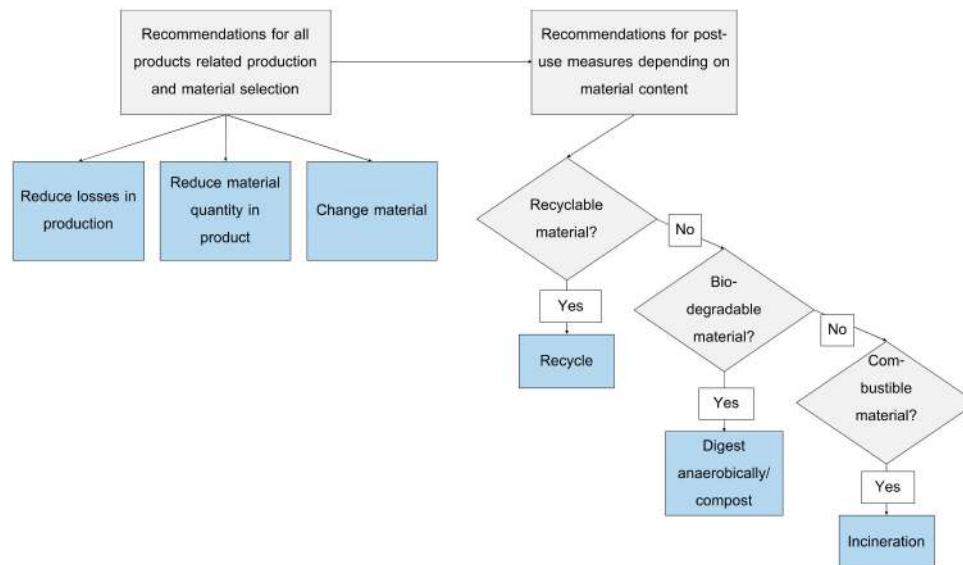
Recommendations for all products related production and material selection

Recommendations for post-use measures depending on material content

Reduce losses in production

Reduce material quantity in product

Change material

Recyclable material?

No

Yes

Recycle

Bio-degradable material?

No

Yes

Digest anaerobically/ compost

Com-bustible material?

Yes

Incineration